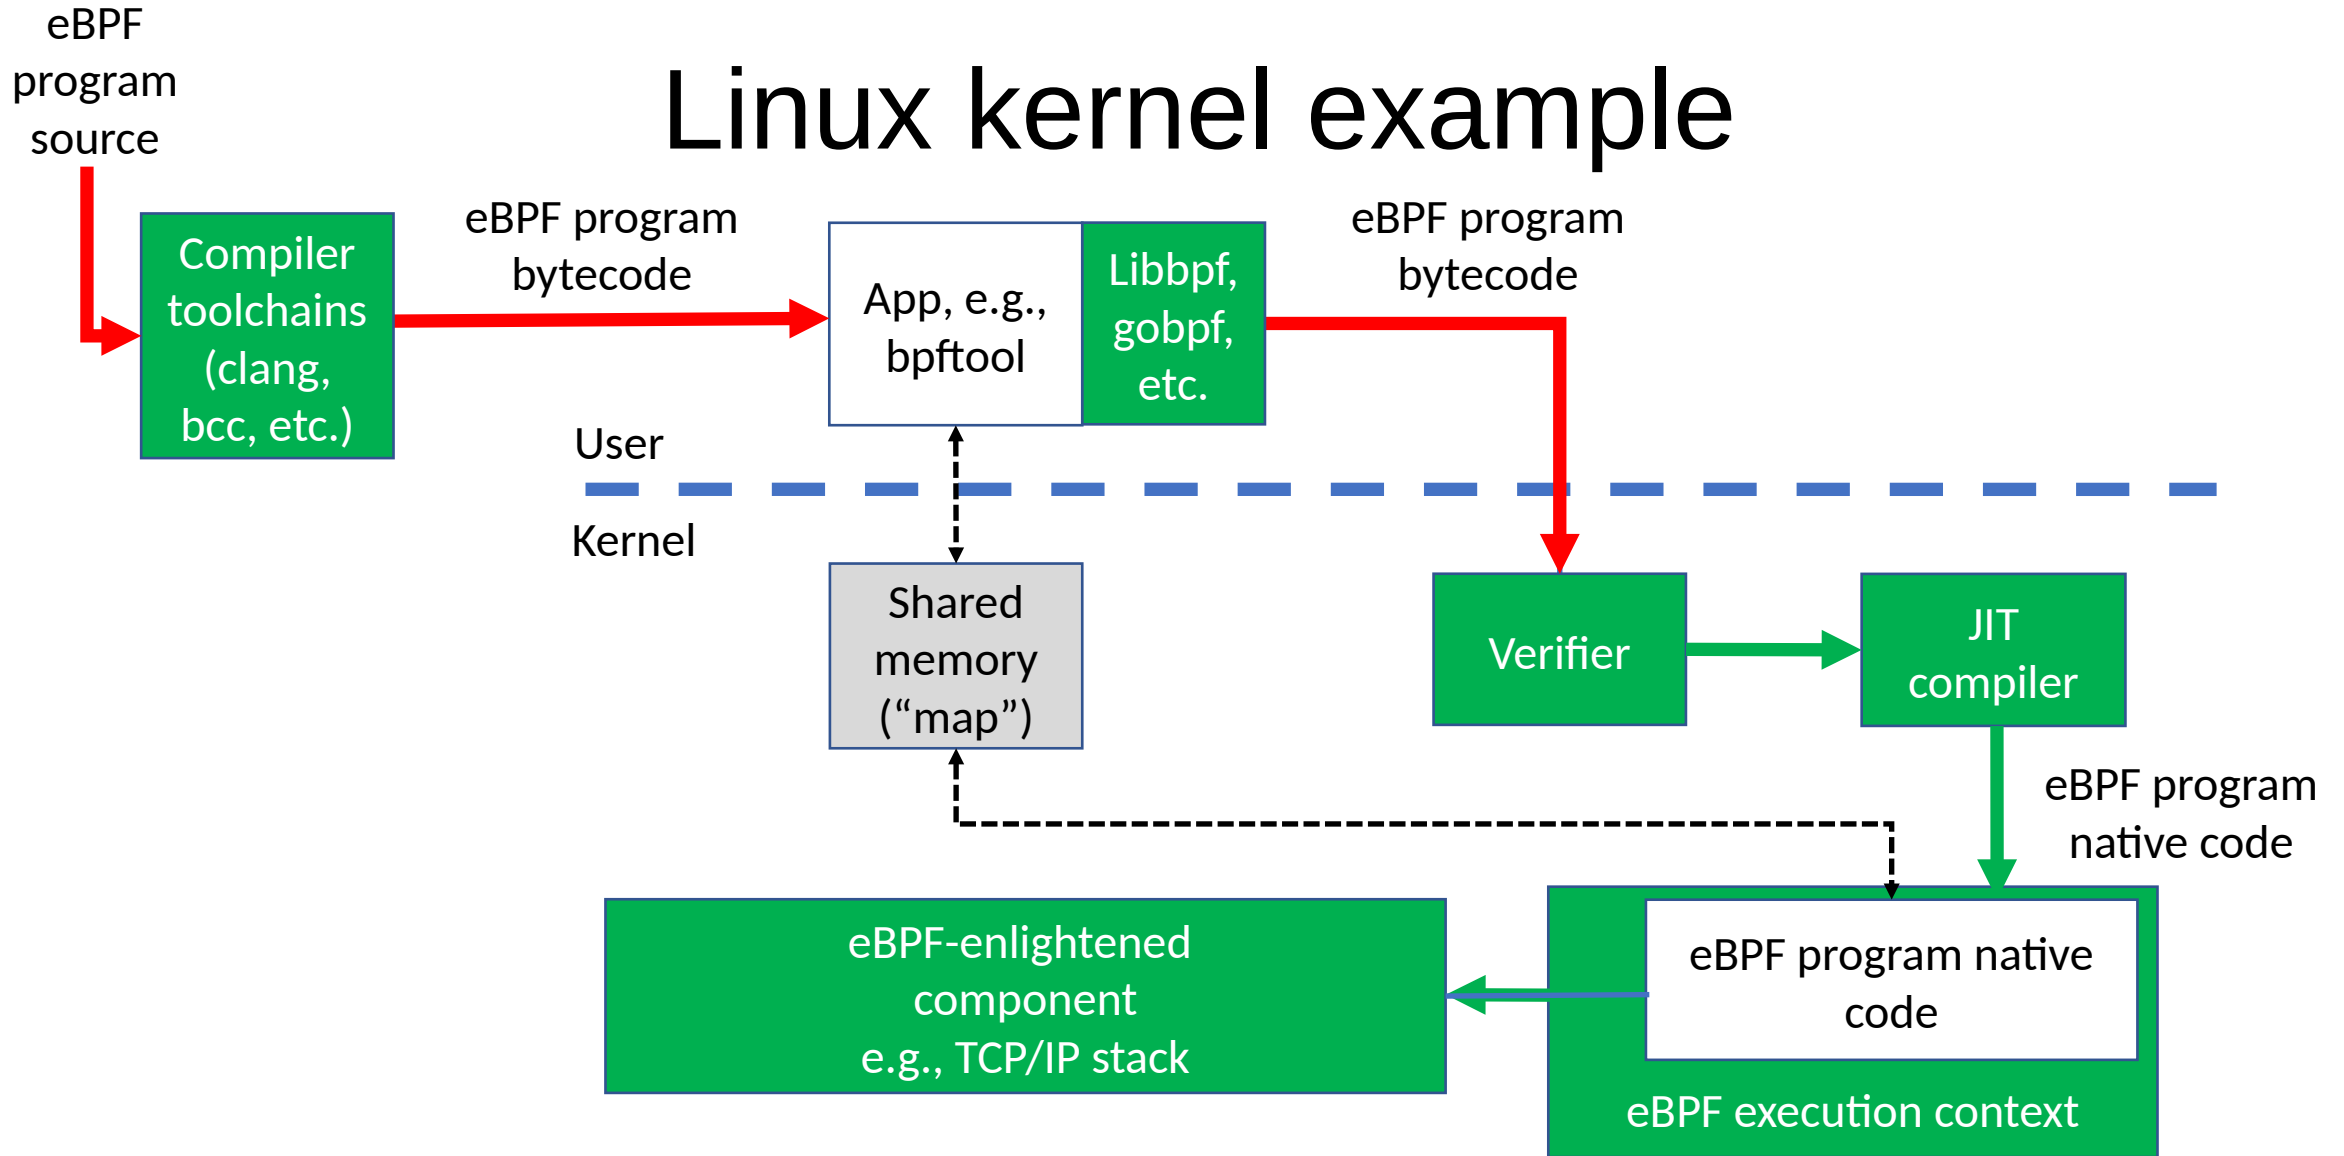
eBPF program source

Linux kernel example

Compiler toolchains (clang, bcc, etc.)

eBPF program bytecode

App, e.g., bpftool

Libbpf, gobpf, etc.

eBPF program bytecode

User

Kernel

Shared memory (“map”)

Verifier

JIT compiler

eBPF program native code

eBPF-enlightened component e.g., TCP/IP stack

eBPF program native code

eBPF execution context